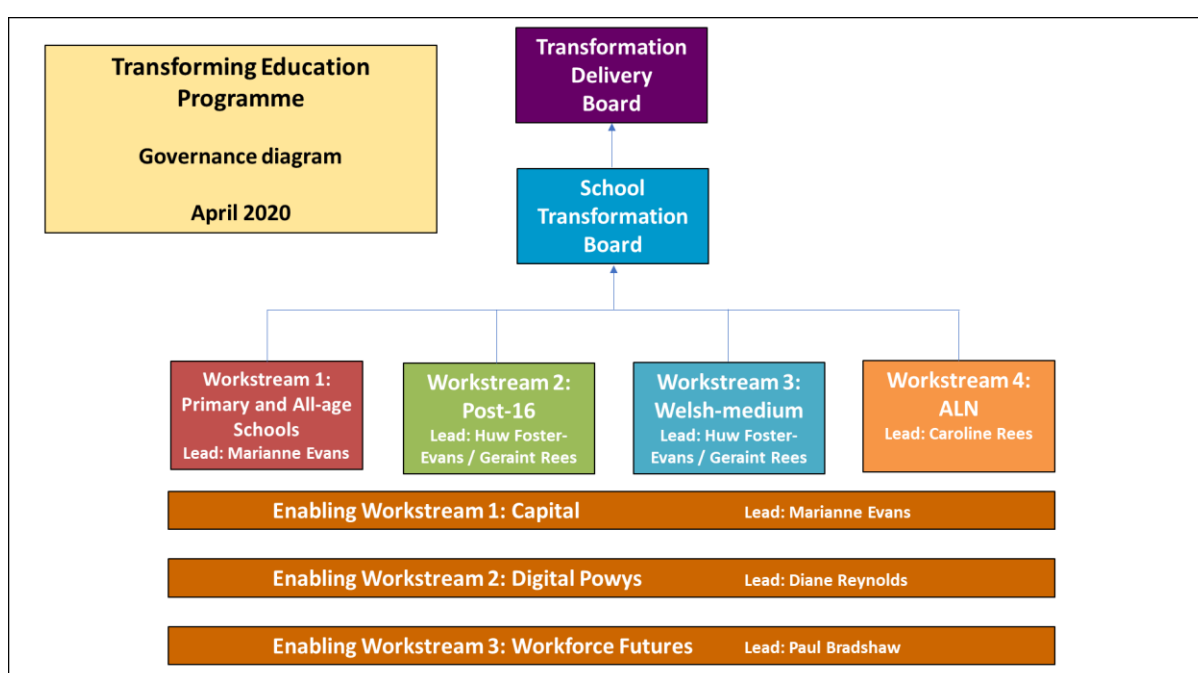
Transforming Education Programme

Governance diagram

April 2020

Transformation Delivery Board

School Transformation Board

Workstream 1: Primary and All-age Schools
Lead: Marianne Evans

Workstream 2: Post-16
Lead: Huw Foster-Evans / Geraint Rees

Workstream 3: Welsh-medium
Lead: Huw Foster-Evans / Geraint Rees

Workstream 4: ALN
Lead: Caroline Rees

Enabling Workstream 1: Capital Lead: Marianne Evans

Enabling Workstream 2: Digital Powys Lead: Diane Reynolds

Enabling Workstream 3: Workforce Futures Lead: Paul Bradshaw